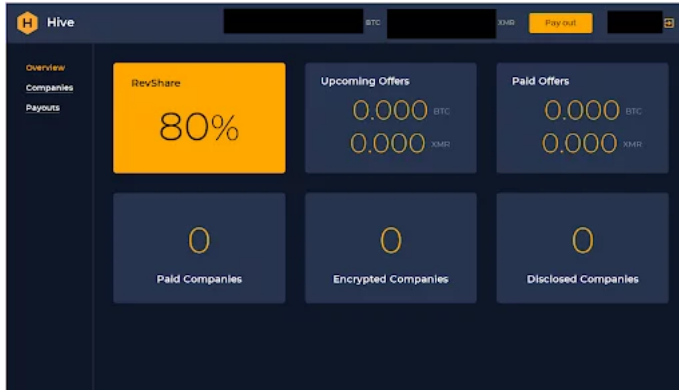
H Hive

BTC

XMR

Pay out

Overview

Companies

Payouts

RevShare

80%

Upcoming Offers

0.000 BTC

0.000 XMR

Paid Offers

0.000 BTC

0.000 XMR

0

Paid Companies

0

Encrypted Companies

0

Disclosed Companies